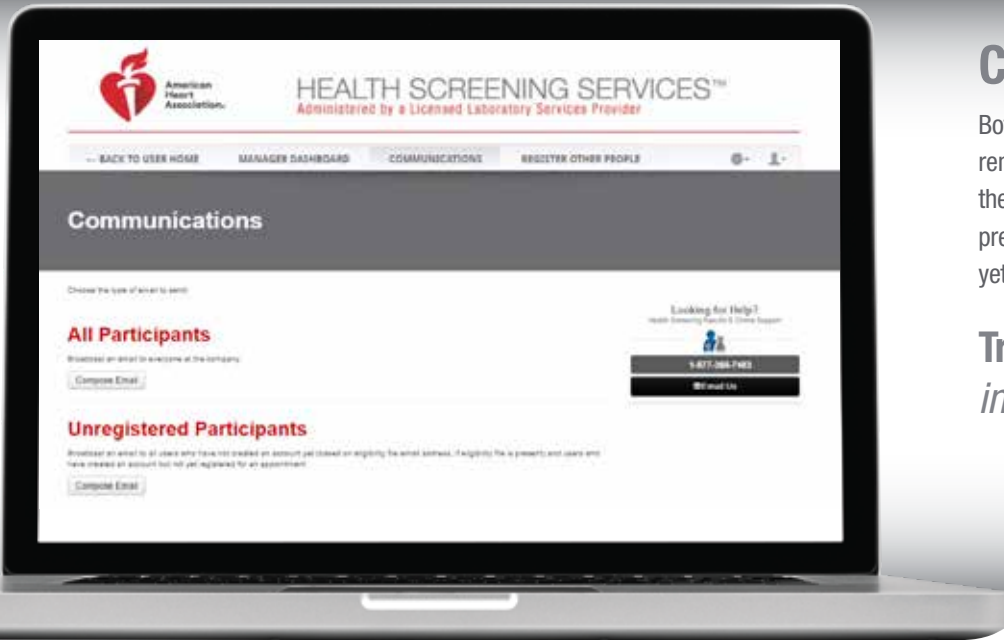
American Heart Association.

HEALTH SCREENING SERVICES™
Administered by a Licensed Laboratory Services Provider

← BACK TO USER HOME  MANAGER DASHBOARD  COMMUNICATIONS  REGISTER OTHER PEOPLE

Communications

Choose the type of email to send:

All Participants

Broadcast an email to everyone at the company.

Compose Email

Unregistered Participants

Broadcast an email to all users who have not created an account yet (based on eligibility file email address, if eligibility file is present) and users who have created an account but not yet registered for an appointment.

Compose Email

Looking for Help?
Health Screening Results & Online Support

1-877-366-7483

Email Us

C

Bo
re
the
pre
yet

Tr
in